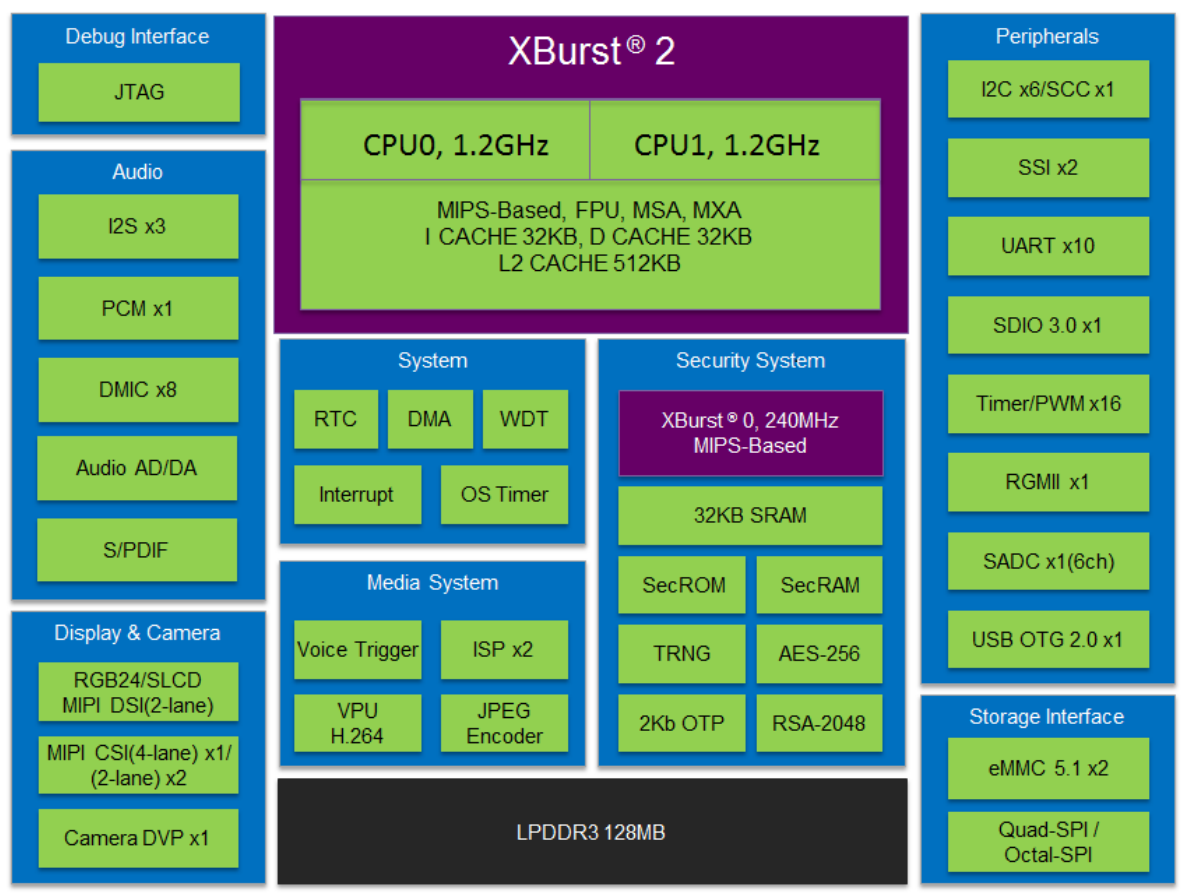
Debug Interface

JTAG

Audio

I2S x3

PCM x1

DMIC x8

Audio AD/DA

S/PDIF

Display & Camera

RGB24/SLCD MIPI DSI(2-lane)

MIPI CSI(4-lane) x1/ (2-lane) x2

Camera DVP x1

XBurst® 2

CPU0, 1.2GHz

CPU1, 1.2GHz

MIPS-Based, FPU, MSA, MXA
I CACHE 32KB, D CACHE 32KB
L2 CACHE 512KB

System

RTC

DMA

WDT

Interrupt

OS Timer

Media System

Voice Trigger

ISP x2

VPU H.264

JPEG Encoder

Security System

XBurst® 0, 240MHz MIPS-Based

32KB SRAM

SecROM

SecRAM

TRNG

AES-256

2Kb OTP

RSA-2048

LPDDR3 128MB

Peripherals

I2C x6/SCC x1

SSI x2

UART x10

SDIO 3.0 x1

Timer/PWM x16

RGMII x1

SADC x1(6ch)

USB OTG 2.0 x1

Storage Interface

eMMC 5.1 x2

Quad-SPI / Octal-SPI